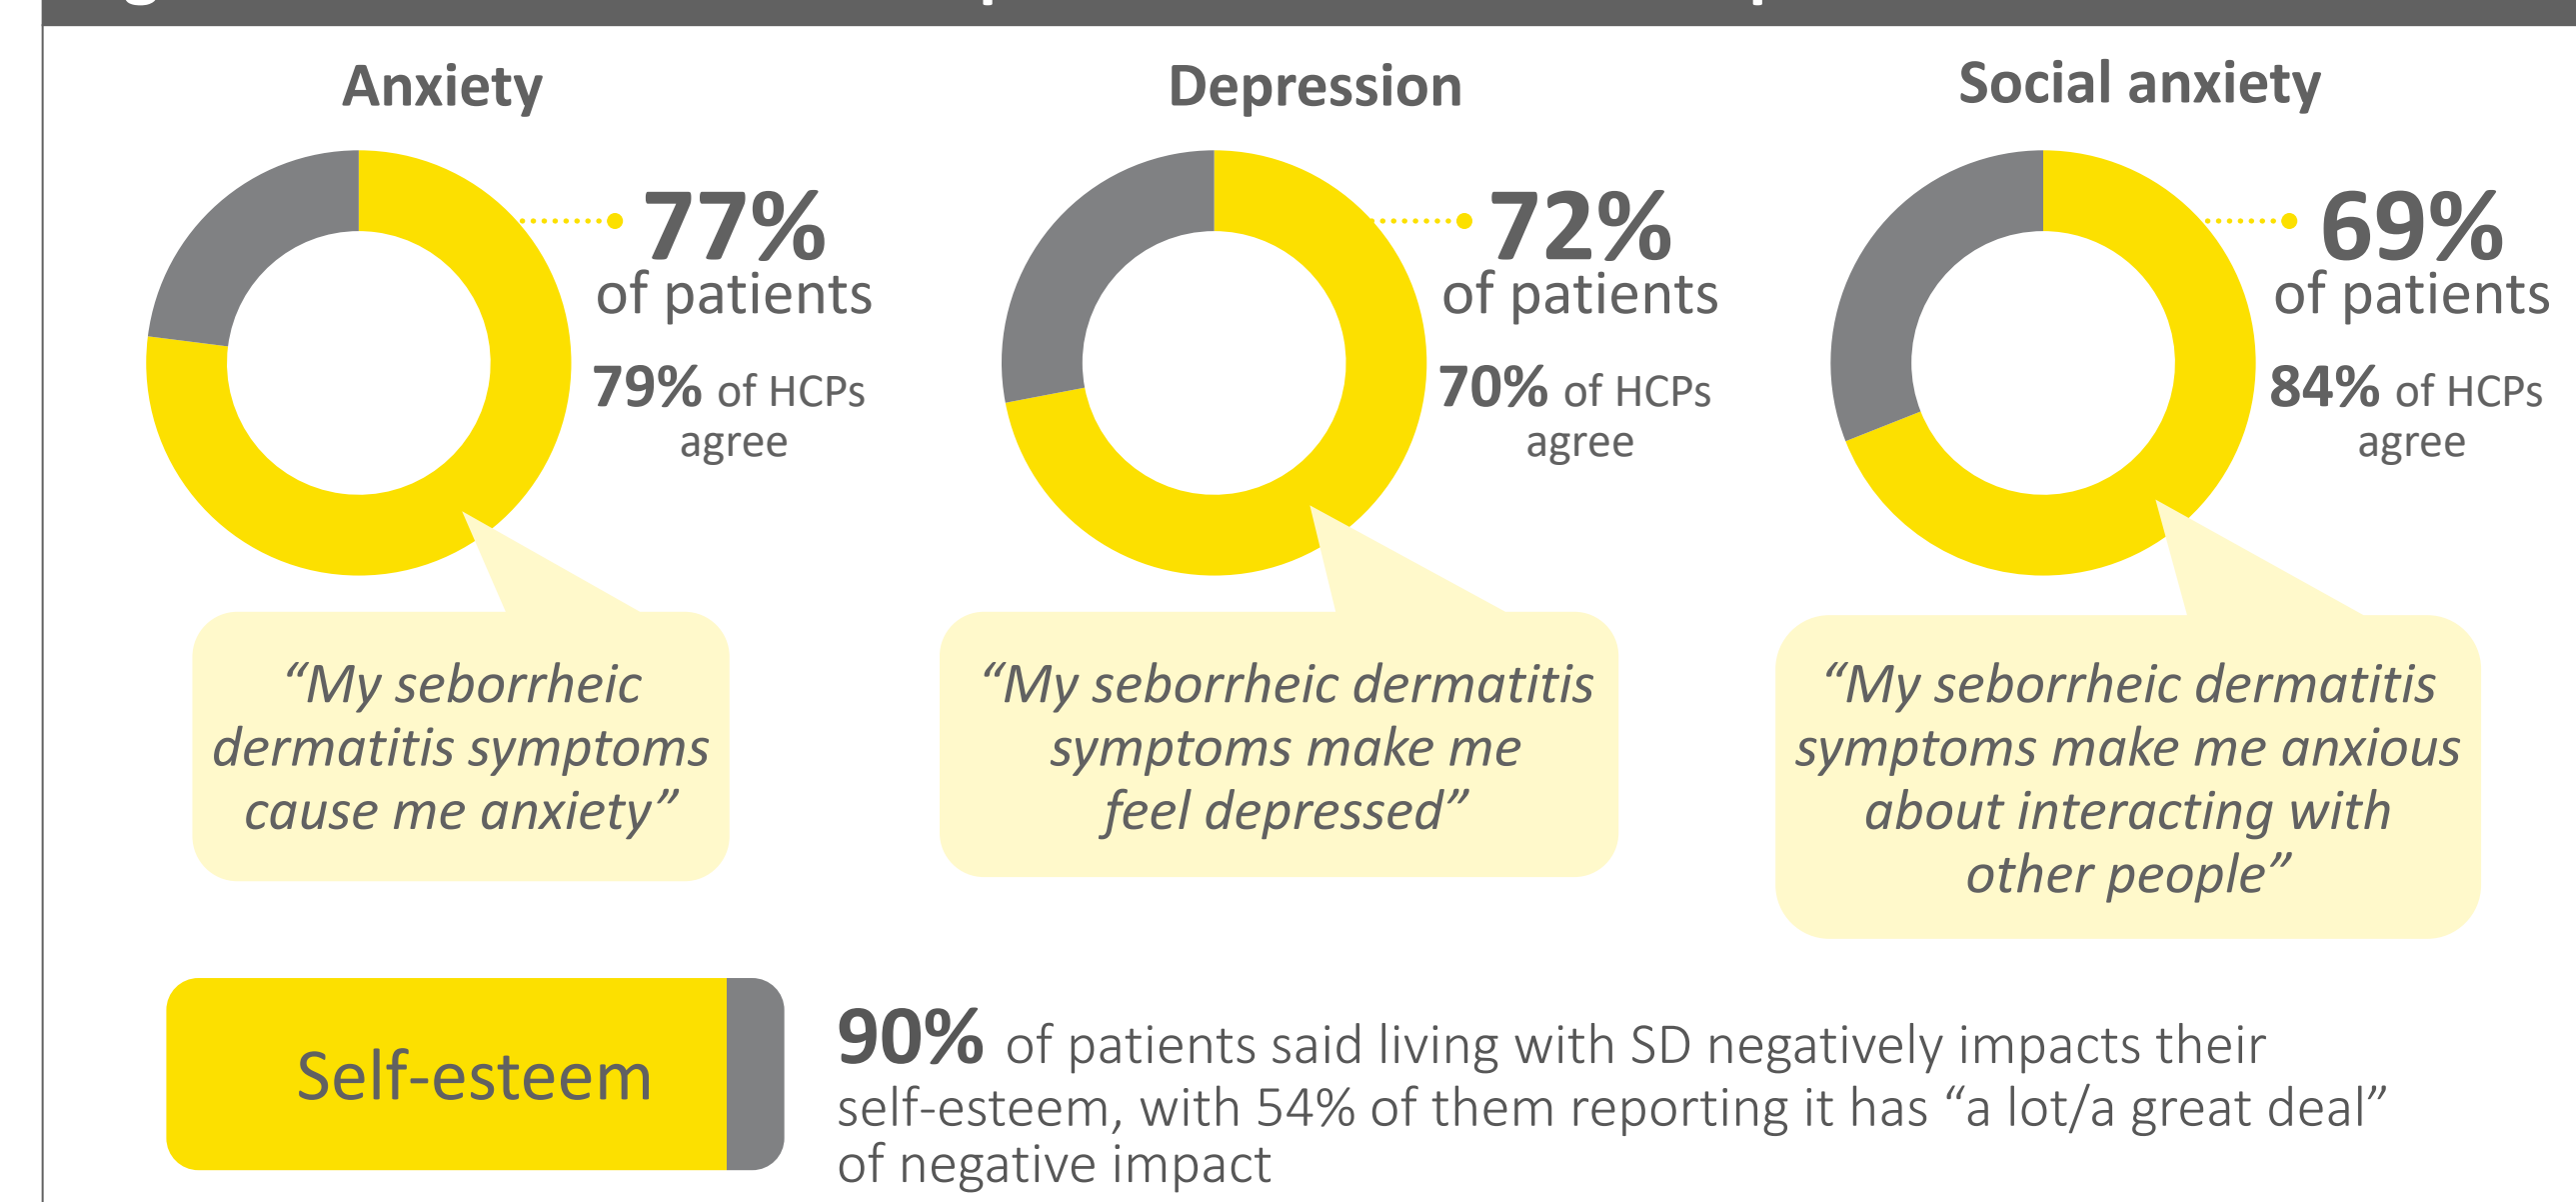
Anxiety

77% of patients

79% of HCPs agree

“My seborrheic dermatitis symptoms cause me anxiety”

Depression

72% of patients

70% of HCPs agree

“My seborrheic dermatitis symptoms make me feel depressed”

Social anxiety

69% of patients

84% of HCPs agree

“My seborrheic dermatitis symptoms make me anxious about interacting with other people”

Self-esteem

90% of patients said living with SD negatively impacts their self-esteem, with 54% of them reporting it has “a lot/a great deal” of negative impact